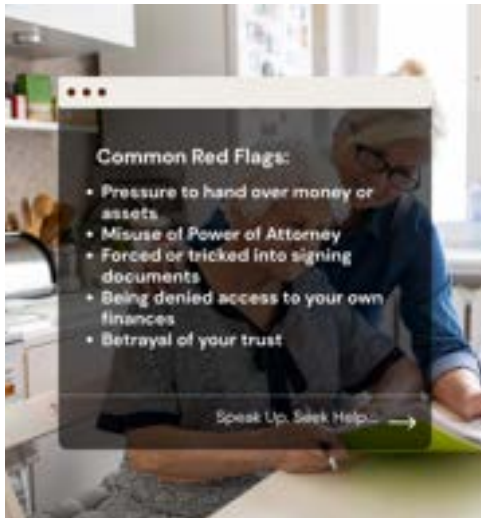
Common Red Flags:

- Pressure to hand over money or assets
- Misuse of Power of Attorney
- Forced or tricked into signing documents
- Being denied access to your own finances
- Betrayal of your trust

Speak Up. Seek Help.